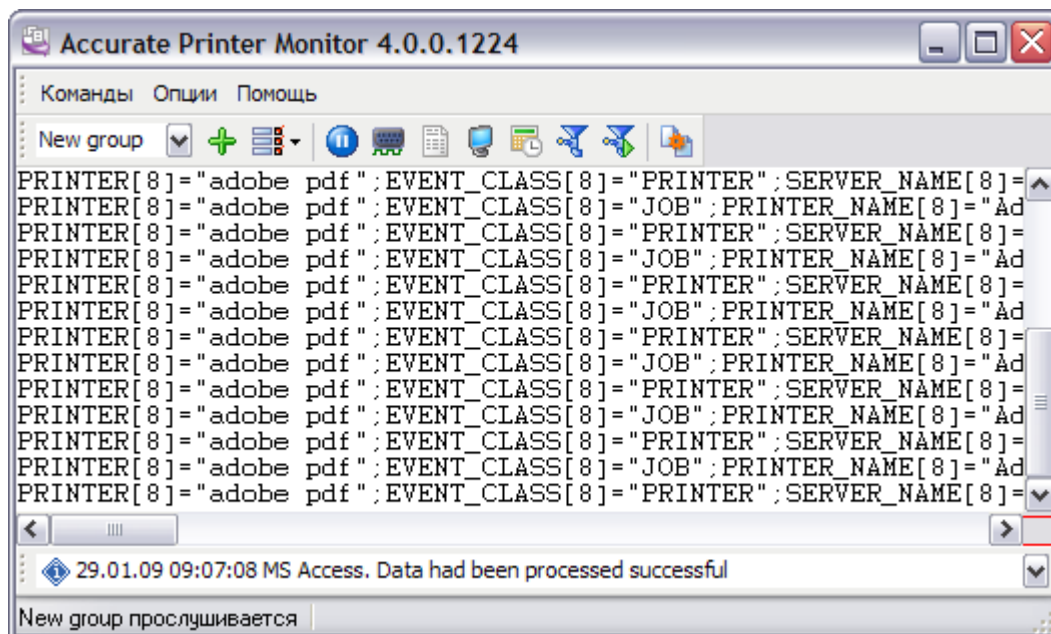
Accurate Printer Monitor 4.0.0.1224

Команды Опции Помощь

New group

PRINTER[8]="adobe pdf";EVENT_CLASS[8]="PRINTER";SERVER_NAME[8]=
PRINTER[8]="adobe pdf";EVENT_CLASS[8]="JOB";PRINTER_NAME[8]="Ad
PRINTER[8]="adobe pdf";EVENT_CLASS[8]="PRINTER";SERVER_NAME[8]=
PRINTER[8]="adobe pdf";EVENT_CLASS[8]="JOB";PRINTER_NAME[8]="Ad
PRINTER[8]="adobe pdf";EVENT_CLASS[8]="PRINTER";SERVER_NAME[8]=
PRINTER[8]="adobe pdf";EVENT_CLASS[8]="JOB";PRINTER_NAME[8]="Ad
PRINTER[8]="adobe pdf";EVENT_CLASS[8]="PRINTER";SERVER_NAME[8]=
PRINTER[8]="adobe pdf";EVENT_CLASS[8]="JOB";PRINTER_NAME[8]="Ad
PRINTER[8]="adobe pdf";EVENT_CLASS[8]="PRINTER";SERVER_NAME[8]=
PRINTER[8]="adobe pdf";EVENT_CLASS[8]="JOB";PRINTER_NAME[8]="Ad
PRINTER[8]="adobe pdf";EVENT_CLASS[8]="PRINTER";SERVER_NAME[8]=
PRINTER[8]="adobe pdf";EVENT_CLASS[8]="JOB";PRINTER_NAME[8]="Ad
PRINTER[8]="adobe pdf";EVENT_CLASS[8]="PRINTER";SERVER_NAME[8]=

29.01.09 09:07:08 MS Access. Data had been processed successful

New group прослушивается